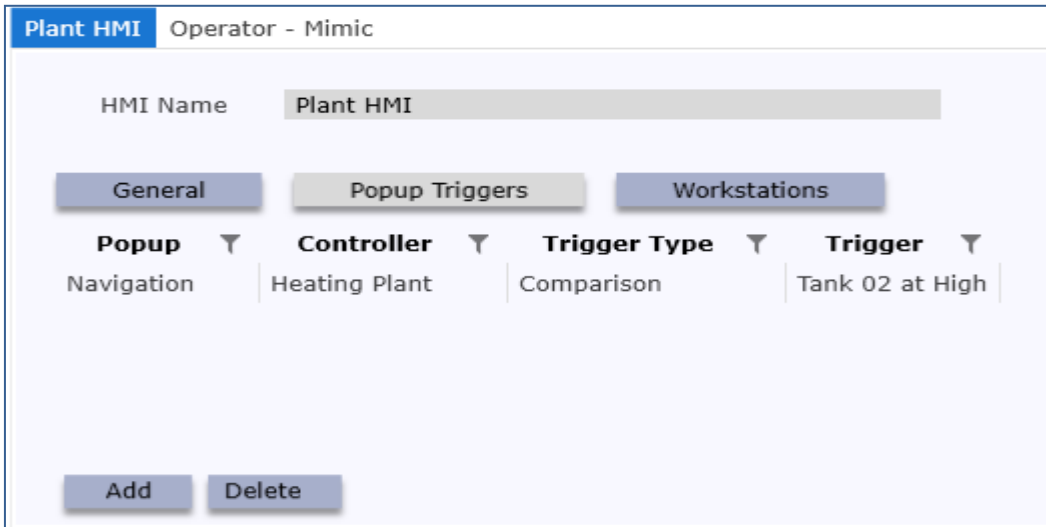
Plant HMI Operator - Mimic

HMI Name Plant HMI

General Popup Triggers Workstations

| Popup | Controller | Trigger Type | Trigger |
|---|---|---|---|
| Navigation | Heating Plant | Comparison | Tank 02 at High |

Add Delete